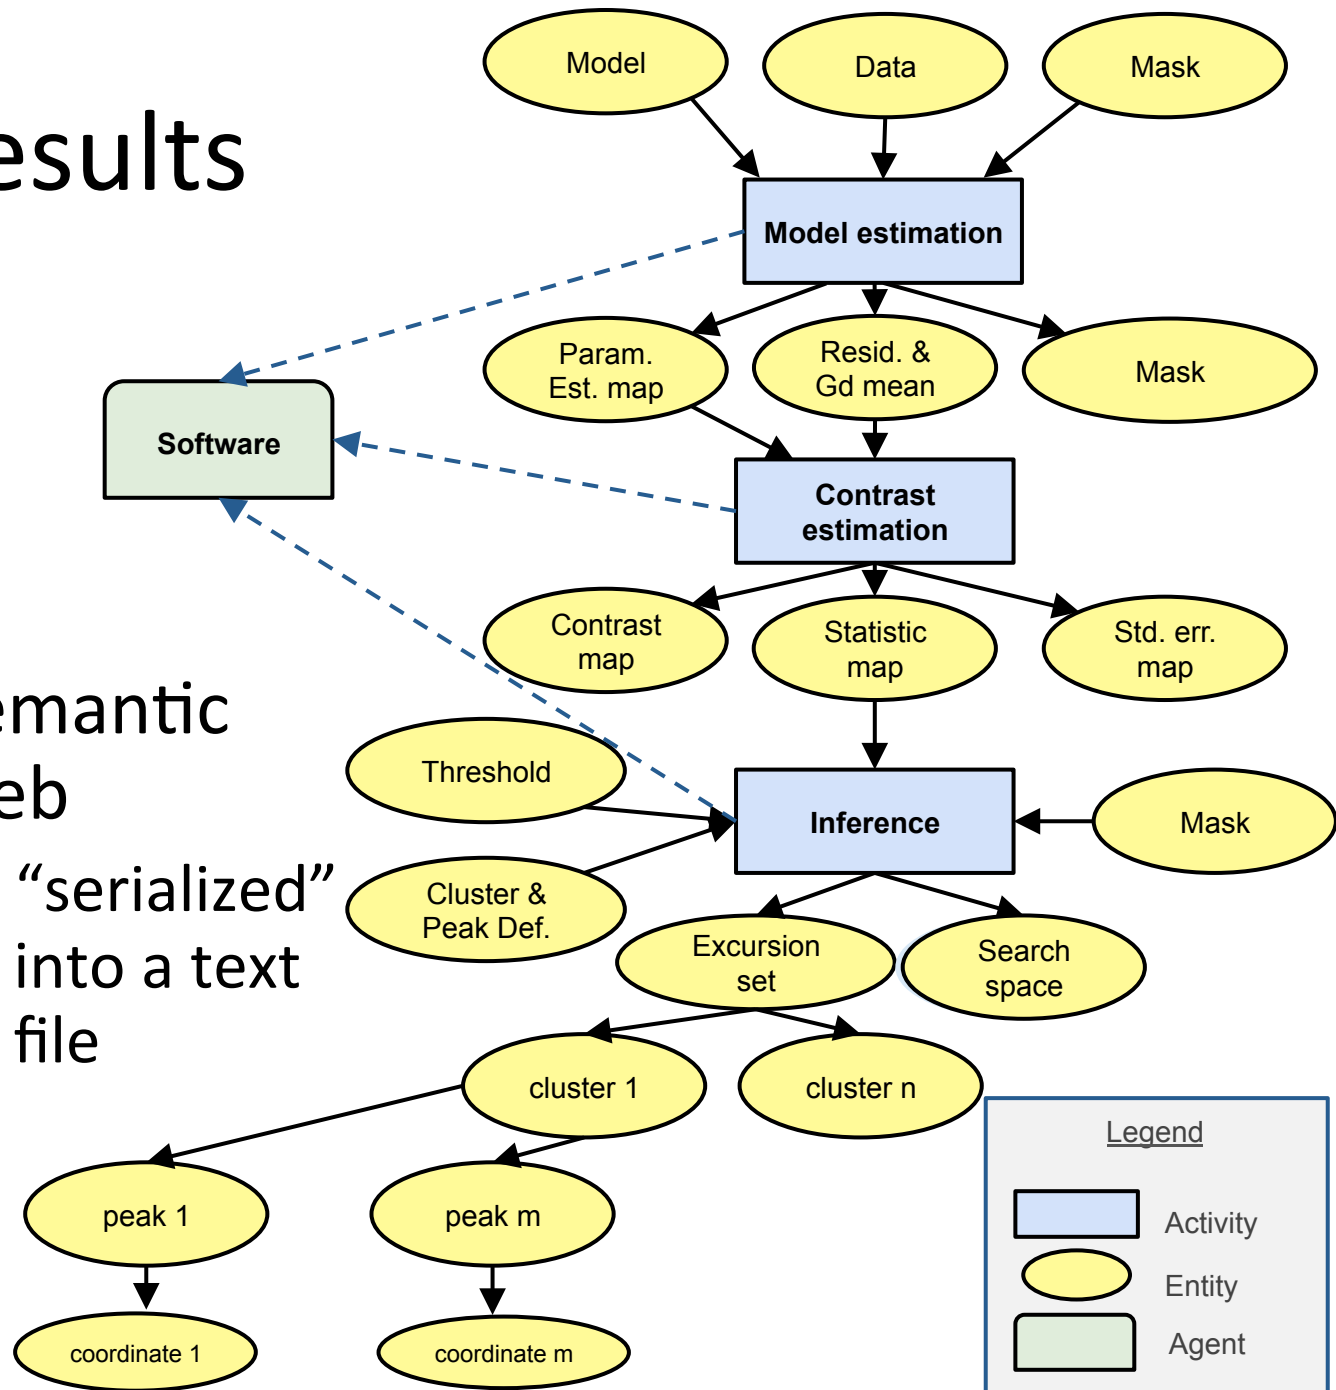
esults

emantic
eb

"serialized" into a text file

Model

Data

Mask

Model estimation

Param. Est. map

Resid. & Gd mean

Mask

Software

Contrast estimation

Contrast map

Statistic map

Std. err. map

Threshold

Inference

Mask

Cluster & Peak Def.

Excursion set

Search space

cluster 1

cluster n

peak 1

peak m

coordinate 1

coordinate m

Legend

Activity

Entity

Agent